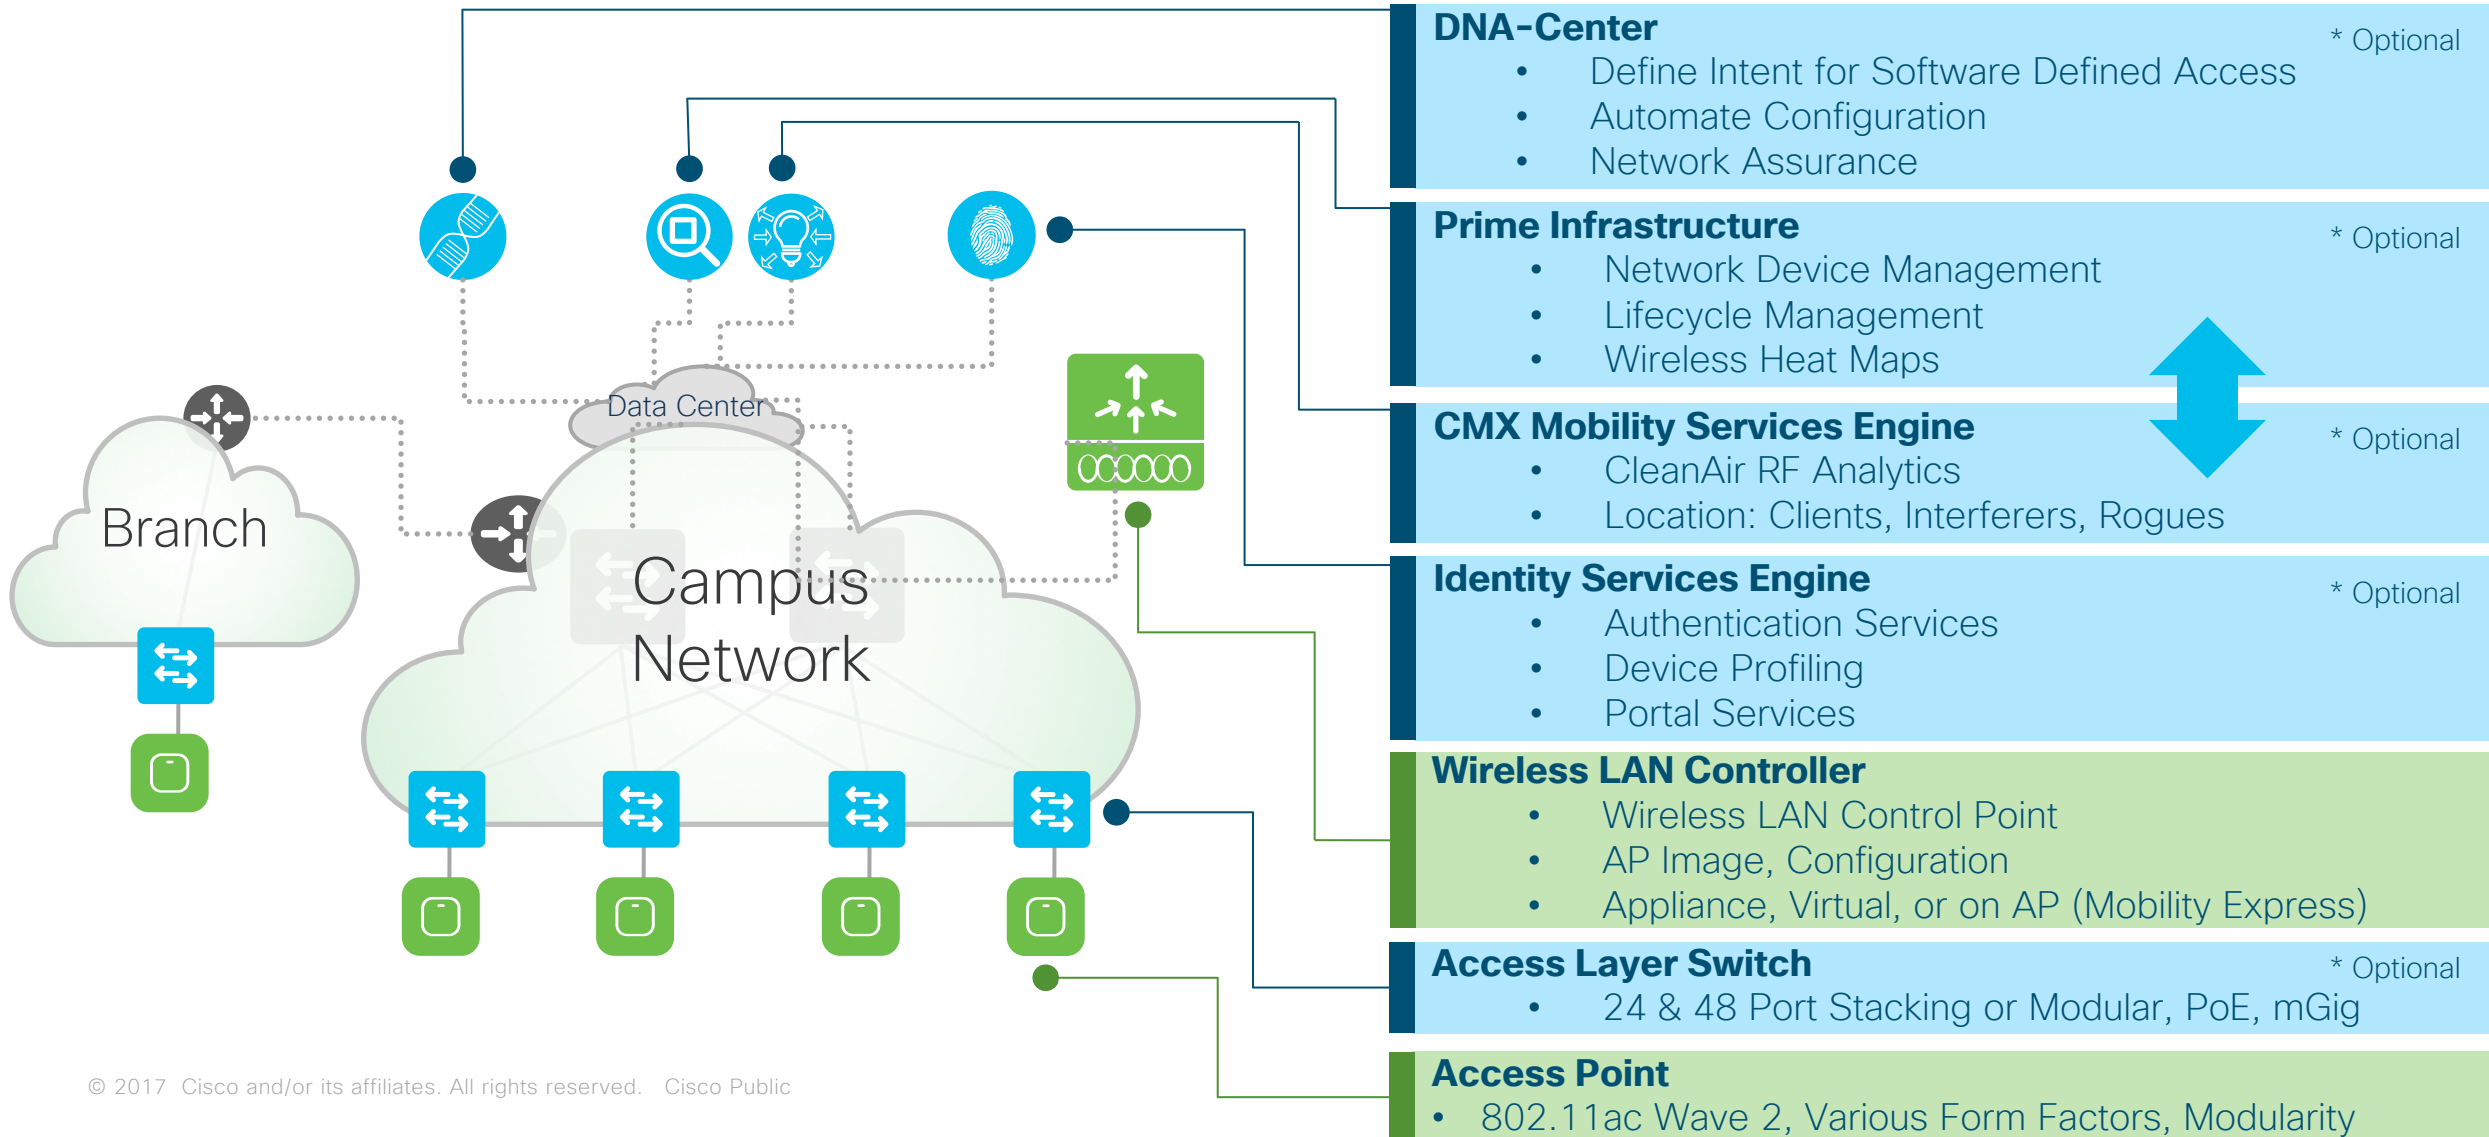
Data Center

Branch

Campus Network

DNA-Center
* Optional
- Define Intent for Software Defined Access
- Automate Configuration
- Network Assurance

Prime Infrastructure
* Optional
- Network Device Management
- Lifecycle Management
- Wireless Heat Maps

CMX Mobility Services Engine
* Optional
- CleanAir RF Analytics
- Location: Clients, Interferers, Rogues

Identity Services Engine
* Optional
- Authentication Services
- Device Profiling
- Portal Services

Wireless LAN Controller
- Wireless LAN Control Point
- AP Image, Configuration
- Appliance, Virtual, or on AP (Mobility Express)

Access Layer Switch
* Optional
- 24 & 48 Port Stacking or Modular, PoE, mGig

Access Point
- 802.11ac Wave 2, Various Form Factors, Modularity

© 2017 Cisco and/or its affiliates. All rights reserved. Cisco Public